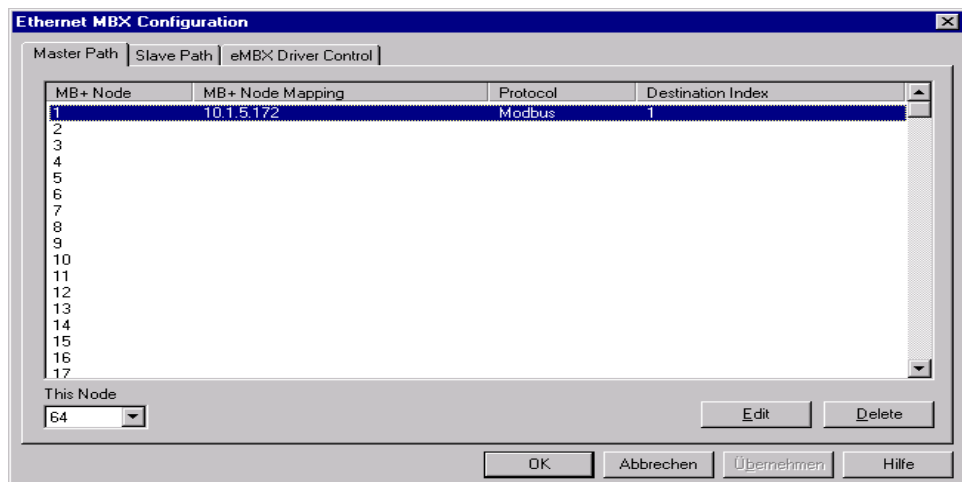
Ethernet MBX Configuration

Master Path | Slave Path | eMBX Driver Control

| MB+ Node | MB+ Node Mapping | Protocol | Destination Index |
|---|---|---|---|
| 1 | 10.1.5.172 | Modbus | 1 |
| 2 | | | |
| 3 | | | |
| 4 | | | |
| 5 | | | |
| 6 | | | |
| 7 | | | |
| 8 | | | |
| 9 | | | |
| 10 | | | |
| 11 | | | |
| 12 | | | |
| 13 | | | |
| 14 | | | |
| 15 | | | |
| 16 | | | |
| 17 | | | |

This Node
64

Edit Delete

OK Abbrechen Übernehmen Hilfe